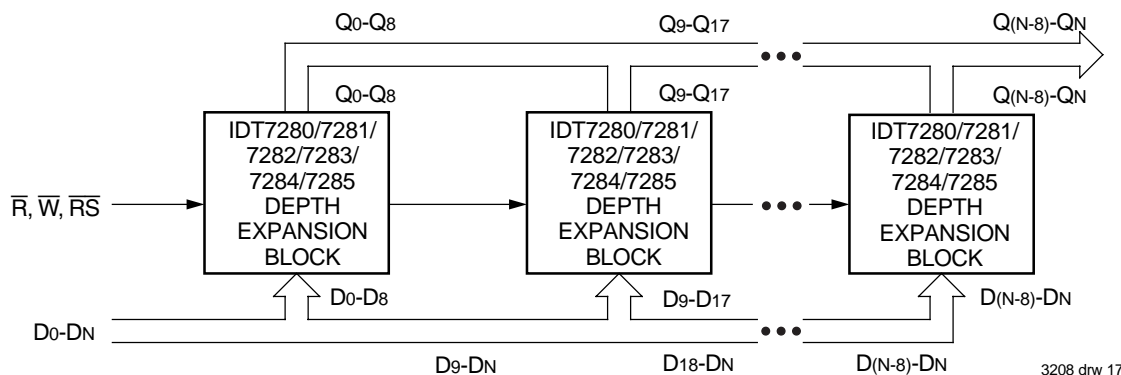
$Q_0$-$Q_8$

$Q_9$-$Q_{17}$

$Q_{(N-8)}$-$Q_N$

$Q_0$-$Q_8$

$Q_9$-$Q_{17}$

$Q_{(N-8)}$-$Q_N$

$\overline{R}$, $\overline{W}$, $\overline{RS}$

IDT7280/7281/ 7282/7283/ 7284/7285 DEPTH EXPANSION BLOCK

IDT7280/7281/ 7282/7283/ 7284/7285 DEPTH EXPANSION BLOCK

IDT7280/7281/ 7282/7283/ 7284/7285 DEPTH EXPANSION BLOCK

$D_0$-$D_8$

$D_9$-$D_{17}$

$D_{(N-8)}$-$D_N$

$D_0$-$D_N$

$D_9$-$D_N$

$D_{18}$-$D_N$

$D_{(N-8)}$-$D_N$

3208 drw 17